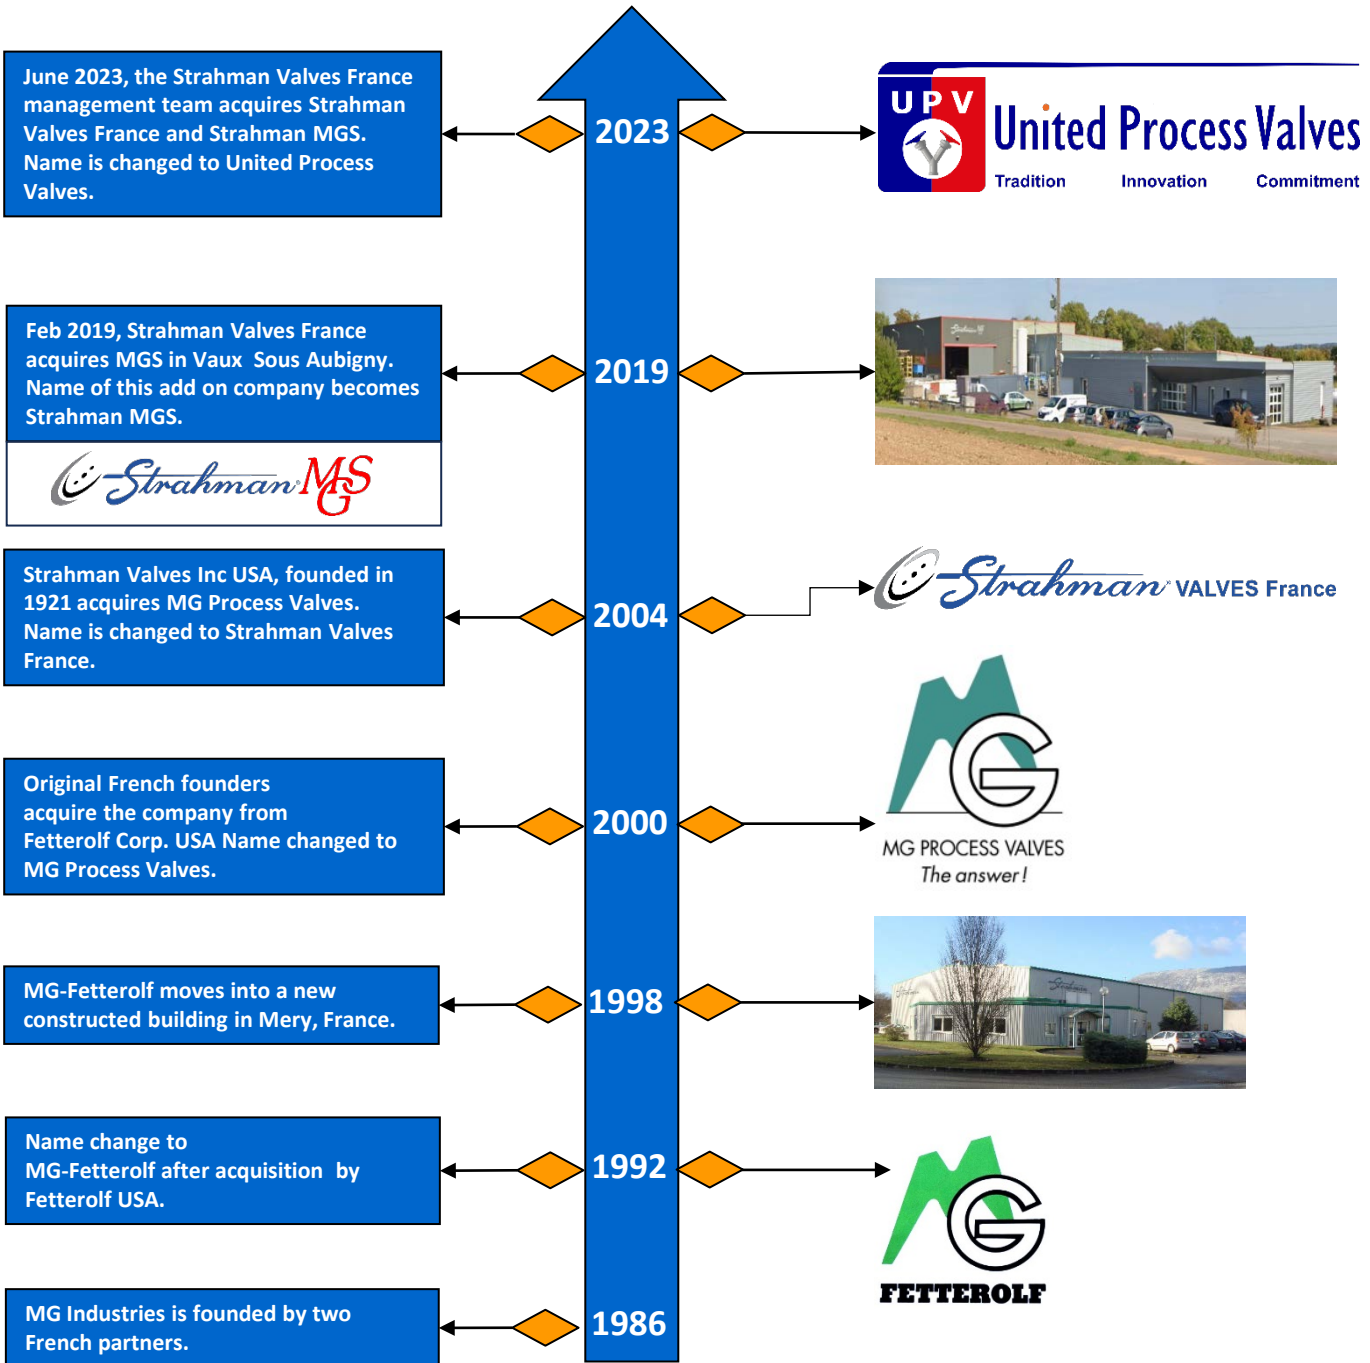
June 2023, the Strahman Valves France management team acquires Strahman Valves France and Strahman MGS. Name is changed to United Process Valves.

2023

UPV United Process Valves
Tradition Innovation Commitment

Feb 2019, Strahman Valves France acquires MGS in Vaux Sous Aubigny. Name of this add on company becomes Strahman MGS.

Strahman MGS

2019

Strahman Valves Inc USA, founded in 1921 acquires MG Process Valves. Name is changed to Strahman Valves France.

2004

Strahman VALVES France

Original French founders acquire the company from Fetterolf Corp. USA Name changed to MG Process Valves.

2000

MG PROCESS VALVES
The answer!

MG-Fetterolf moves into a new constructed building in Mery, France.

1998

Name change to MG-Fetterolf after acquisition by Fetterolf USA.

1992

FETTEROLF

MG Industries is founded by two French partners.

1986